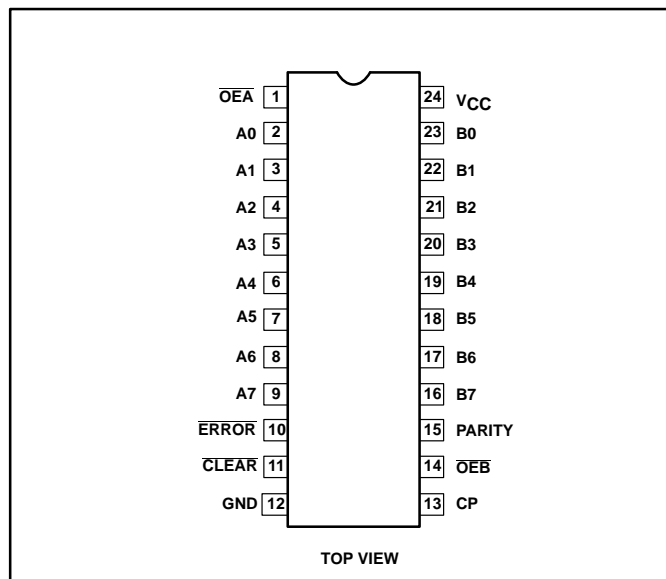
| Pin | Left | Pin | Right |
|---|---|---|---|
| 1 | $\overline{OEA}$ | 24 | $V_{CC}$ |
| 2 | A0 | 23 | B0 |
| 3 | A1 | 22 | B1 |
| 4 | A2 | 21 | B2 |
| 5 | A3 | 20 | B3 |
| 6 | A4 | 19 | B4 |
| 7 | A5 | 18 | B5 |
| 8 | A6 | 17 | B6 |
| 9 | A7 | 16 | B7 |
| 10 | $\overline{ERROR}$ | 15 | PARITY |
| 11 | $\overline{CLEAR}$ | 14 | $\overline{OEB}$ |
| 12 | GND | 13 | CP |

TOP VIEW